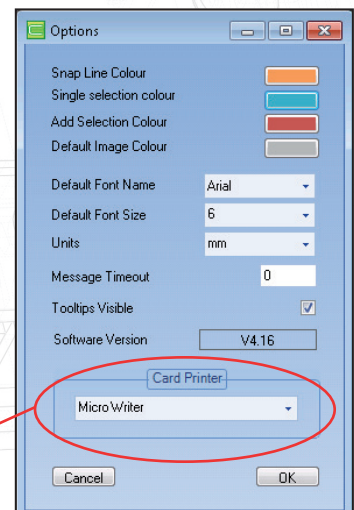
Options

Snap Line Colour
Single selection colour
Add Selection Colour
Default Image Colour

Default Font Name Arial
Default Font Size 6
Units mm

Message Timeout 0

Tooltips Visible

Software Version V4.16

Card Printer
MicroWriter

Cancel
OK